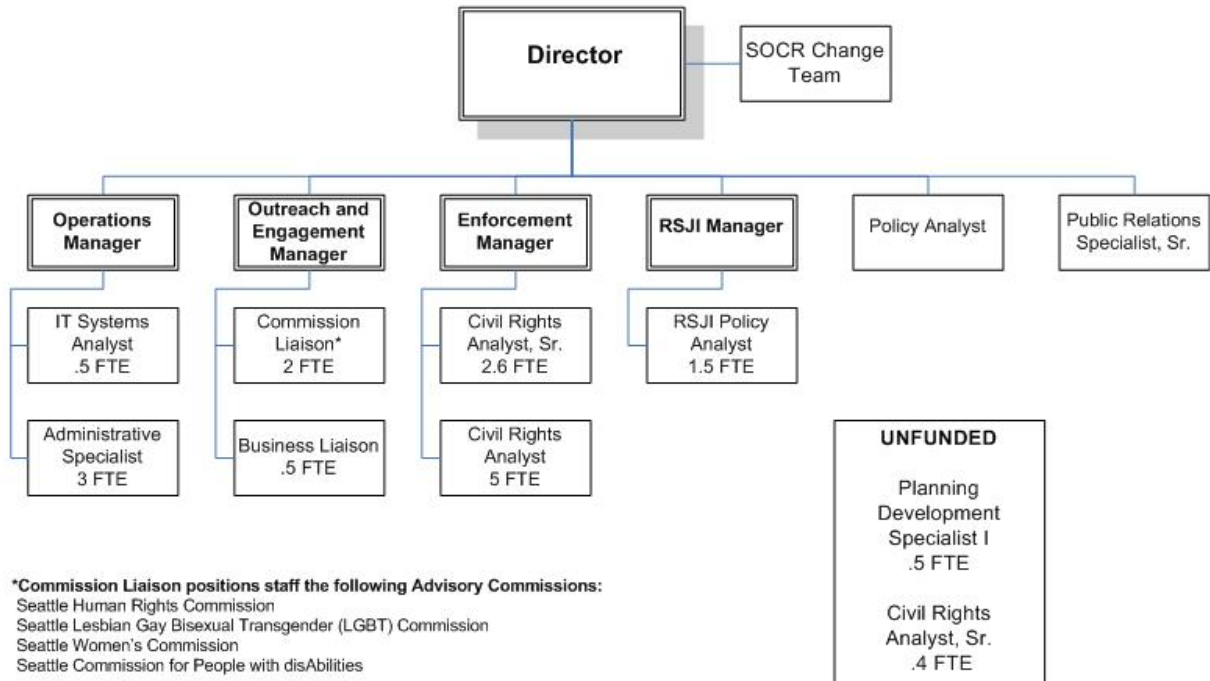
Director

SOCR Change Team

Operations Manager

Outreach and Engagement Manager

Enforcement Manager

RSJI Manager

Policy Analyst

Public Relations Specialist, Sr.

IT Systems Analyst .5 FTE

Administrative Specialist 3 FTE

Commission Liaison* 2 FTE

Business Liaison .5 FTE

Civil Rights Analyst, Sr. 2.6 FTE

Civil Rights Analyst 5 FTE

RSJI Policy Analyst 1.5 FTE

UNFUNDED

Planning Development Specialist I .5 FTE

Civil Rights Analyst, Sr. .4 FTE

*Commission Liaison positions staff the following Advisory Commissions:
Seattle Human Rights Commission
Seattle Lesbian Gay Bisexual Transgender (LGBT) Commission
Seattle Women's Commission
Seattle Commission for People with disAbilities